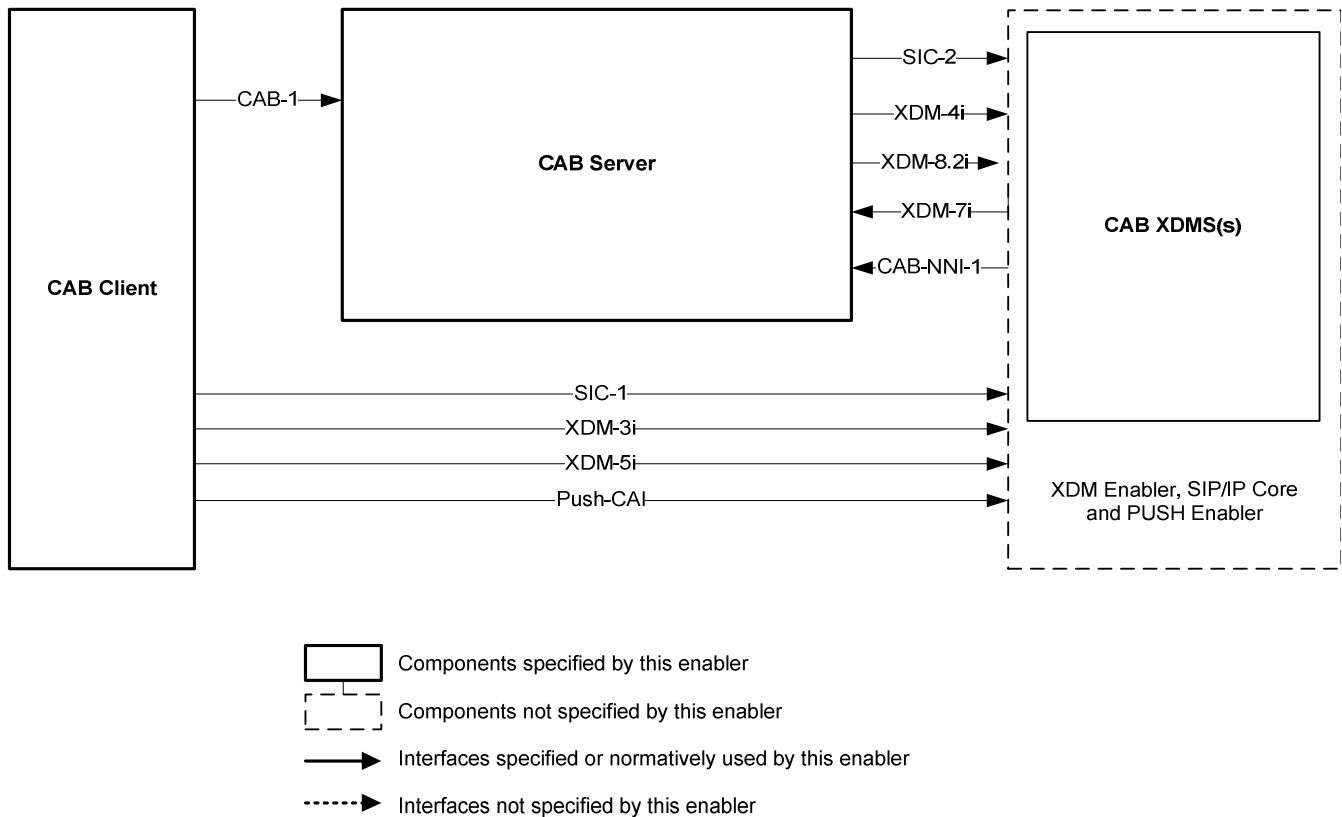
CAB Client

CAB-1

CAB Server

SIC-2

XDM-4i

XDM-8.2i

XDM-7i

CAB-NNI-1

CAB XDMS(s)

SIC-1

XDM-3i

XDM-5i

Push-CAI

XDM Enabler, SIP/IP Core and PUSH Enabler

Components specified by this enabler

Components not specified by this enabler

Interfaces specified or normatively used by this enabler

Interfaces not specified by this enabler